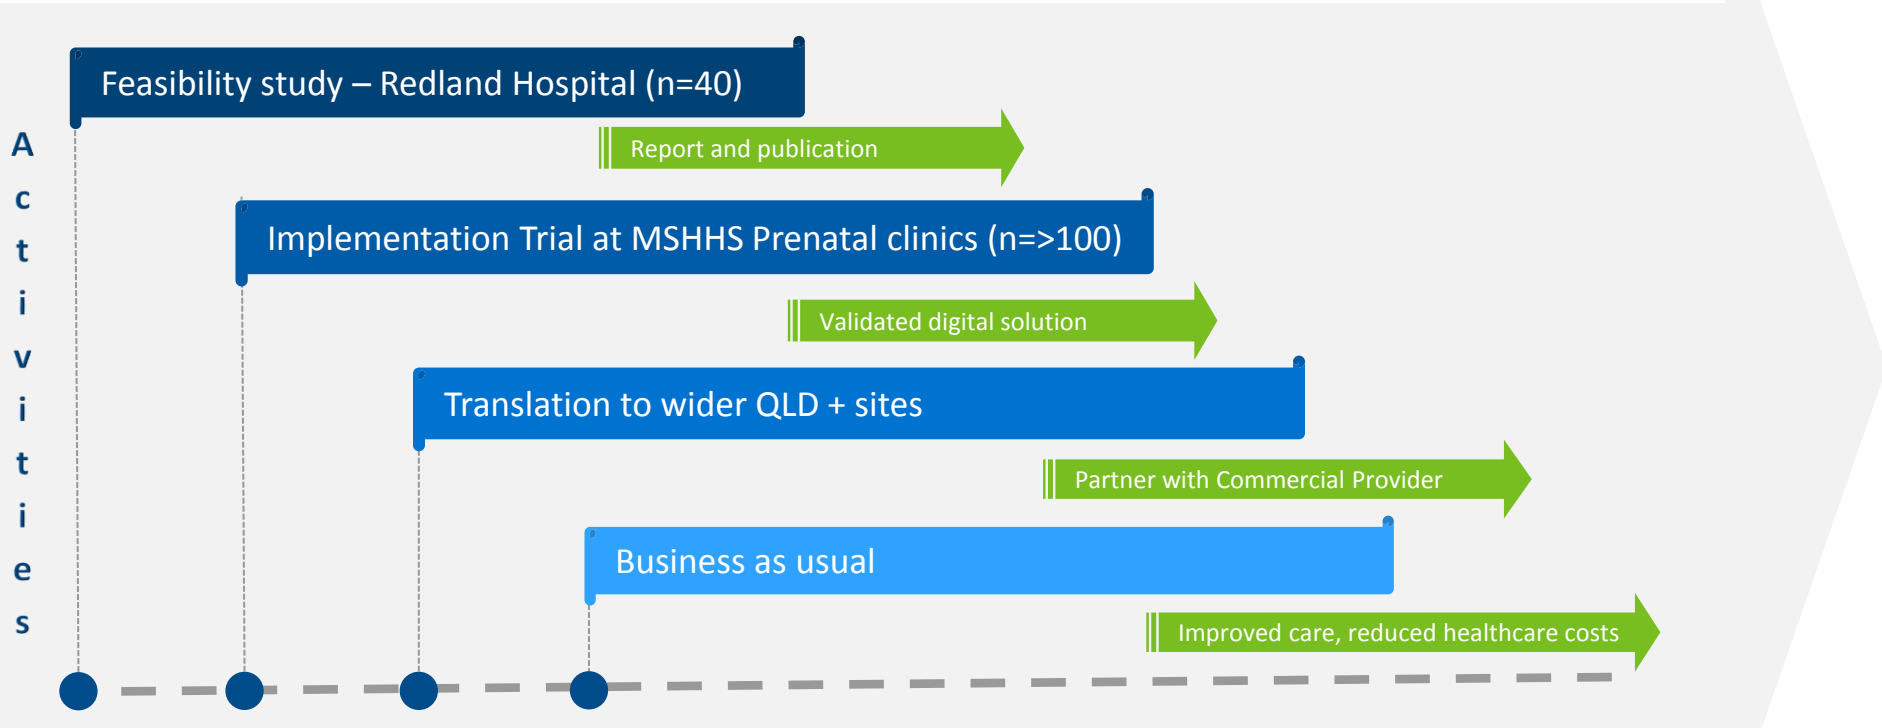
A
c
t
i
v
i
t
i
e
s

Feasibility study – Redland Hospital (n=40)

Report and publication

Implementation Trial at MSHHS Prenatal clinics (n=>100)

Validated digital solution

Translation to wider QLD + sites

Partner with Commercial Provider

Business as usual

Improved care, reduced healthcare costs